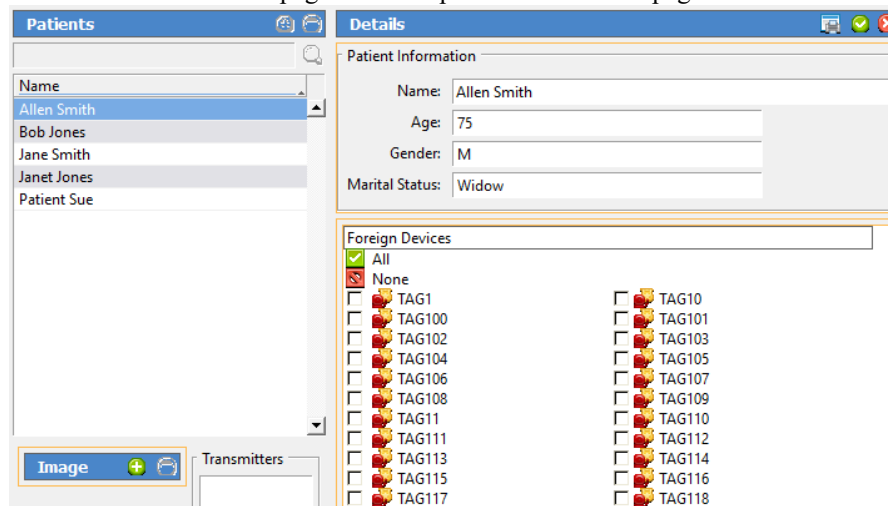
Patients

Name

Allen Smith

Bob Jones

Jane Smith

Janet Jones

Patient Sue

Image

Transmitters

Details

Patient Information

Name: Allen Smith

Age: 75

Gender: M

Marital Status: Widow

Foreign Devices

All

None

TAG1

TAG100

TAG102

TAG104

TAG106

TAG108

TAG11

TAG111

TAG113

TAG115

TAG117

TAG10

TAG101

TAG103

TAG105

TAG107

TAG109

TAG110

TAG112

TAG114

TAG116

TAG118